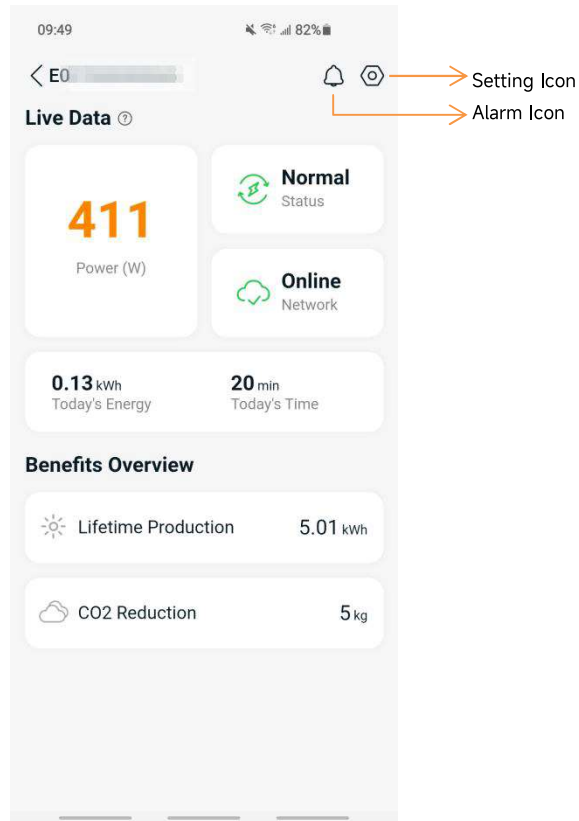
09:49 82%

< E0 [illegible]

Setting Icon

Alarm Icon

Live Data

411
Power (W)

Normal
Status

Online
Network

0.13 kWh
Today's Energy

20 min
Today's Time

Benefits Overview

Lifetime Production 5.01 kWh

CO2 Reduction 5 kg